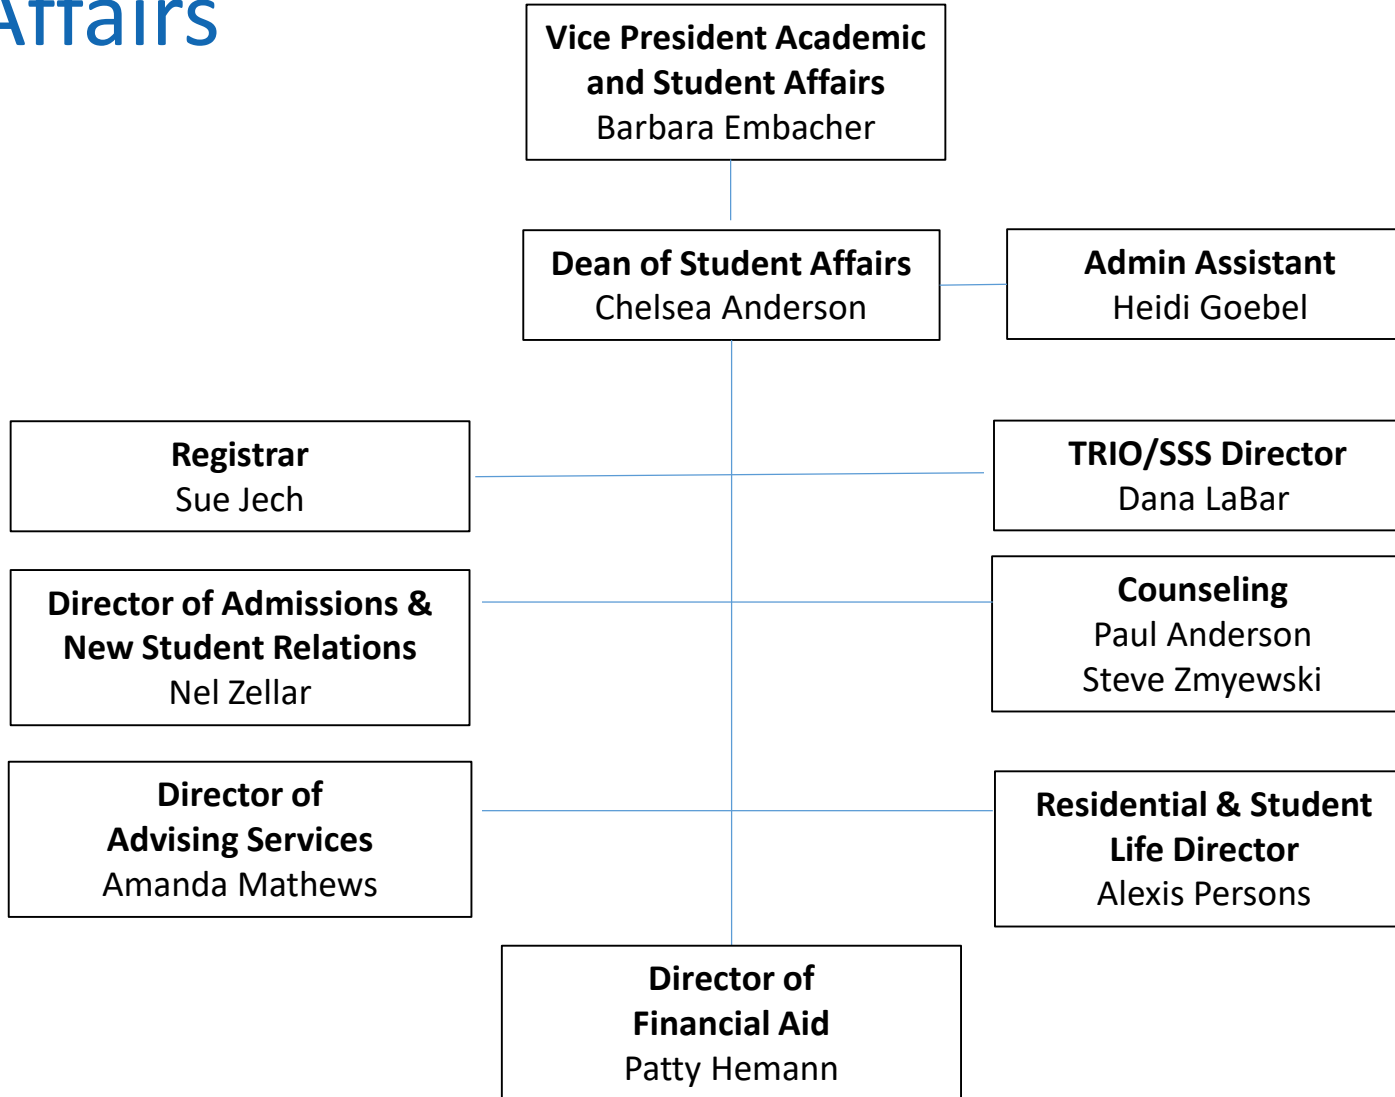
Affairs

Vice President Academic and Student Affairs
Barbara Embacher

Dean of Student Affairs
Chelsea Anderson

Admin Assistant
Heidi Goebel

Registrar
Sue Jech

TRIO/SSS Director
Dana LaBar

Director of Admissions & New Student Relations
Nel Zellar

Counseling
Paul Anderson
Steve Zmyewski

Director of Advising Services
Amanda Mathews

Residential & Student Life Director
Alexis Persons

Director of Financial Aid
Patty Hemann